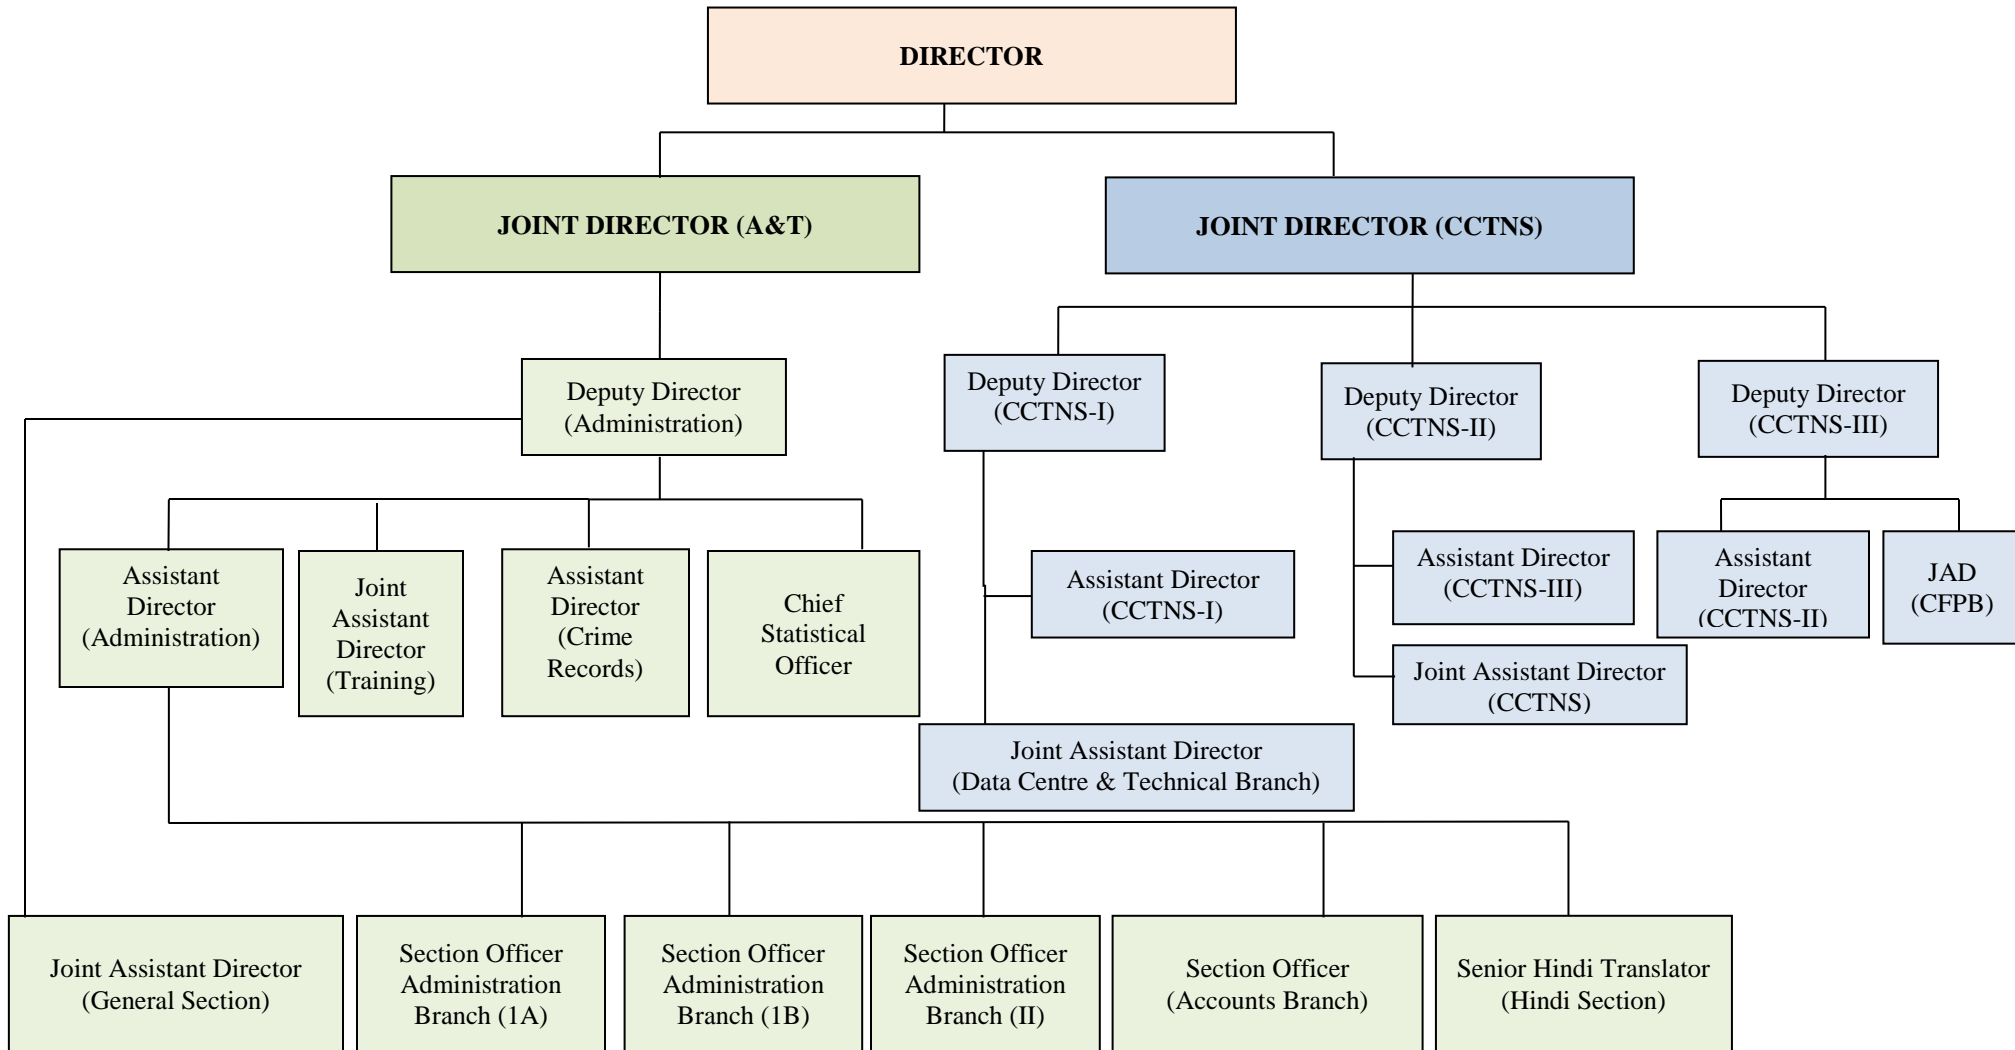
DIRECTOR

JOINT DIRECTOR (A&T)

JOINT DIRECTOR (CCTNS)

Deputy Director (Administration)

Deputy Director (CCTNS-I)

Deputy Director (CCTNS-II)

Deputy Director (CCTNS-III)

Assistant Director (Administration)

Joint Assistant Director (Training)

Assistant Director (Crime Records)

Chief Statistical Officer

Assistant Director (CCTNS-I)

Assistant Director (CCTNS-III)

Assistant Director (CCTNS-II)

JAD (CFPB)

Joint Assistant Director (CCTNS)

Joint Assistant Director (Data Centre & Technical Branch)

Joint Assistant Director (General Section)

Section Officer Administration Branch (1A)

Section Officer Administration Branch (1B)

Section Officer Administration Branch (II)

Section Officer (Accounts Branch)

Senior Hindi Translator (Hindi Section)